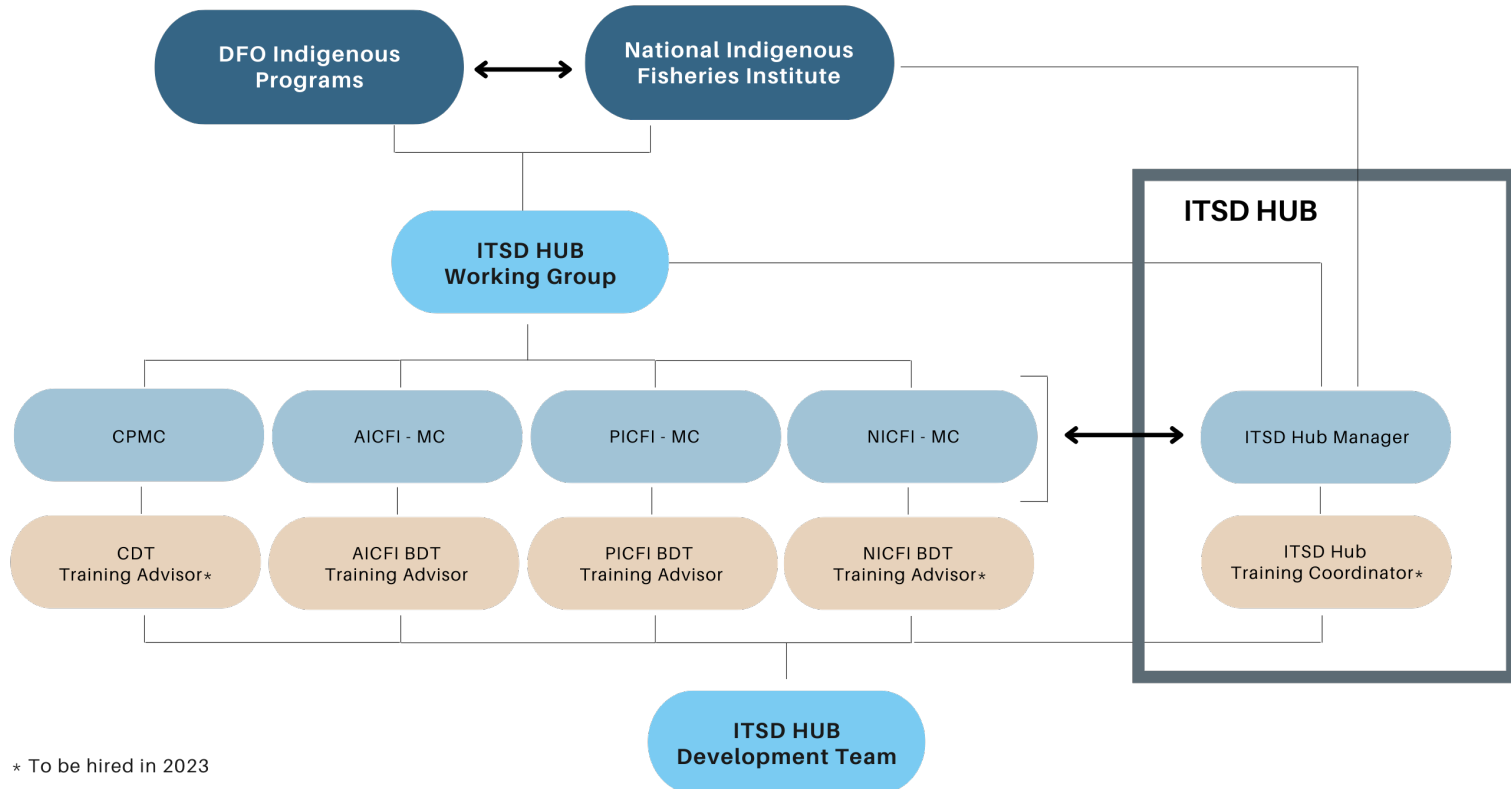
DFO Indigenous Programs

National Indigenous Fisheries Institute

ITSD HUB

ITSD HUB Working Group

CPMC

AICFI - MC

PICFI - MC

NICFI - MC

ITSD Hub Manager

CDT Training Advisor*

AICFI BDT Training Advisor

PICFI BDT Training Advisor

NICFI BDT Training Advisor*

ITSD Hub Training Coordinator*

ITSD HUB Development Team

* To be hired in 2023